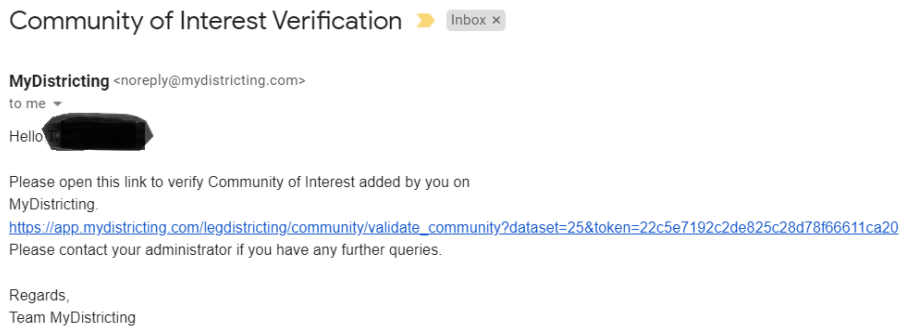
Community of Interest Verification Inbox ×

MyDistricting <noreply@mydistricting.com>
to me

Hello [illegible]

Please open this link to verify Community of Interest added by you on MyDistricting.
https://app.mydistricting.com/legdistricting/community/validate_community?dataset=25&token=22c5e7192c2de825c28d78f66611ca20
Please contact your administrator if you have any further queries.

Regards,
Team MyDistricting